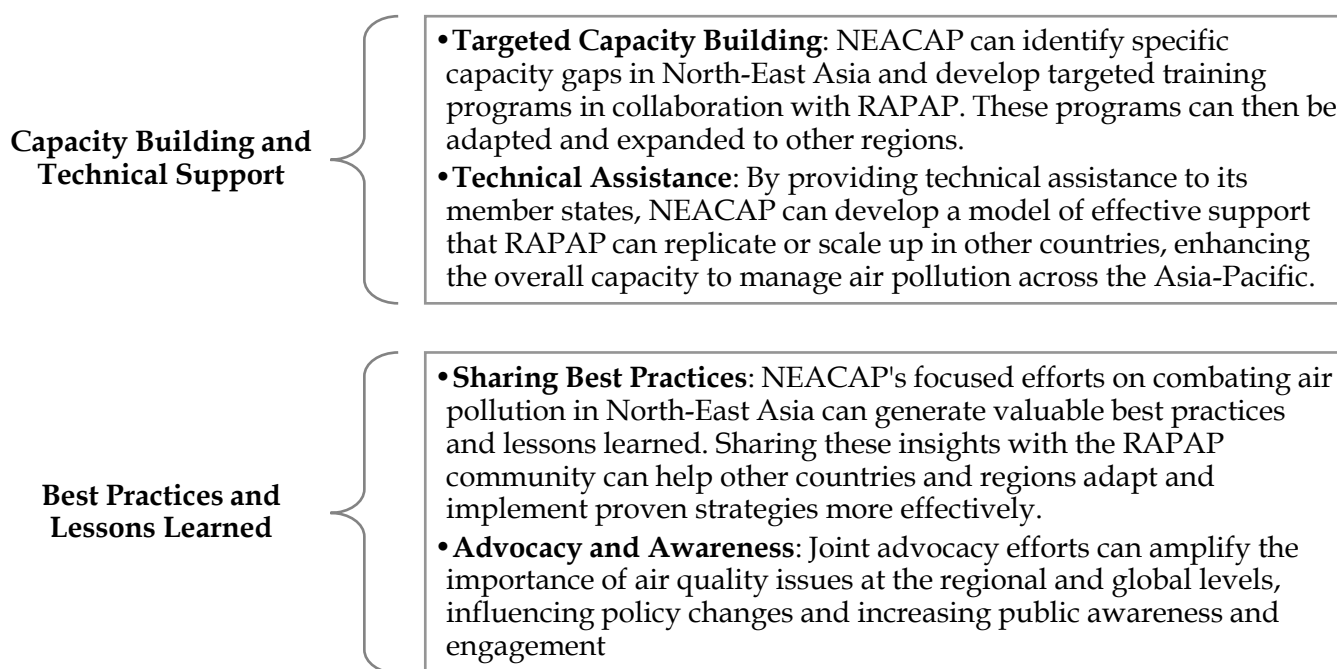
Capacity Building and Technical Support

• Targeted Capacity Building: NEACAP can identify specific capacity gaps in North-East Asia and develop targeted training programs in collaboration with RAPAP. These programs can then be adapted and expanded to other regions.
• Technical Assistance: By providing technical assistance to its member states, NEACAP can develop a model of effective support that RAPAP can replicate or scale up in other countries, enhancing the overall capacity to manage air pollution across the Asia-Pacific.

Best Practices and Lessons Learned

• Sharing Best Practices: NEACAP's focused efforts on combating air pollution in North-East Asia can generate valuable best practices and lessons learned. Sharing these insights with the RAPAP community can help other countries and regions adapt and implement proven strategies more effectively.
• Advocacy and Awareness: Joint advocacy efforts can amplify the importance of air quality issues at the regional and global levels, influencing policy changes and increasing public awareness and engagement